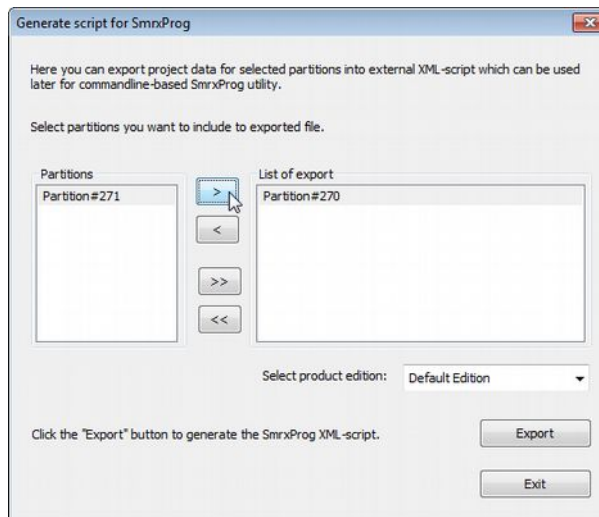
Generate script for SmrxProg

Here you can export project data for selected partitions into external XML-script which can be used later for commandline-based SmrxProg utility.

Select partitions you want to include to exported file.

Partitions
Partition#271

>
<
>>
<<

List of export
Partition#270

Select product edition: Default Edition

Click the "Export" button to generate the SmrxProg XML-script.

Export

Exit